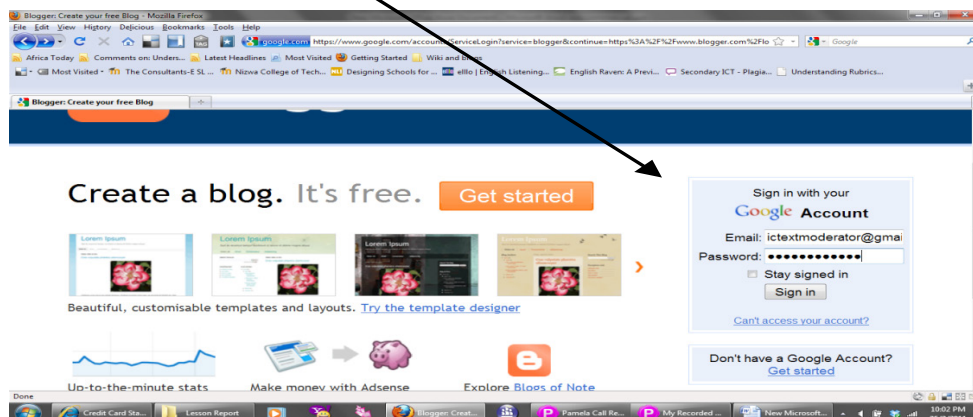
Blogger: Create your free Blog - Mozilla Firefox

File Edit View History Delicious Bookmarks Tools Help

google.com https://www.google.com/accounts/ServiceLogin?service=blogger&continue=https%3A%2F%2Fwww.blogger.com%2Flo

Google

Africa Today  Comments on: Unders...  Latest Headlines  Most Visited  Getting Started  Wiki and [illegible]

Most Visited  The Consultants-E SL ...  Nizwa College of Tech...  Designing Schools for ...  elllo | English Listening...  English Raven: A Previ...  Secondary ICT - Plagia...  Understanding Rubrics...

Blogger: Create your free Blog

Create a blog. It's free. Get started

Lorem Ipsum

Lorem Ipsum

Lorem Ipsum

Lorem Ipsum

Beautiful, customisable templates and layouts. Try the template designer

Up-to-the-minute stats

Make money with Adsense

Explore Blogs of Note

Sign in with your

Google Account

Email: ictextmoderator@gmai

Password: ••••••••••••••

Stay signed in

Sign in

Can't access your account?

Don't have a Google Account?

Get started

Done

Credit Card Sta...  Lesson Report  Blogger: Creat...  Pamela Call Re...  My Recorded ...  New Microsoft...

10:02 PM